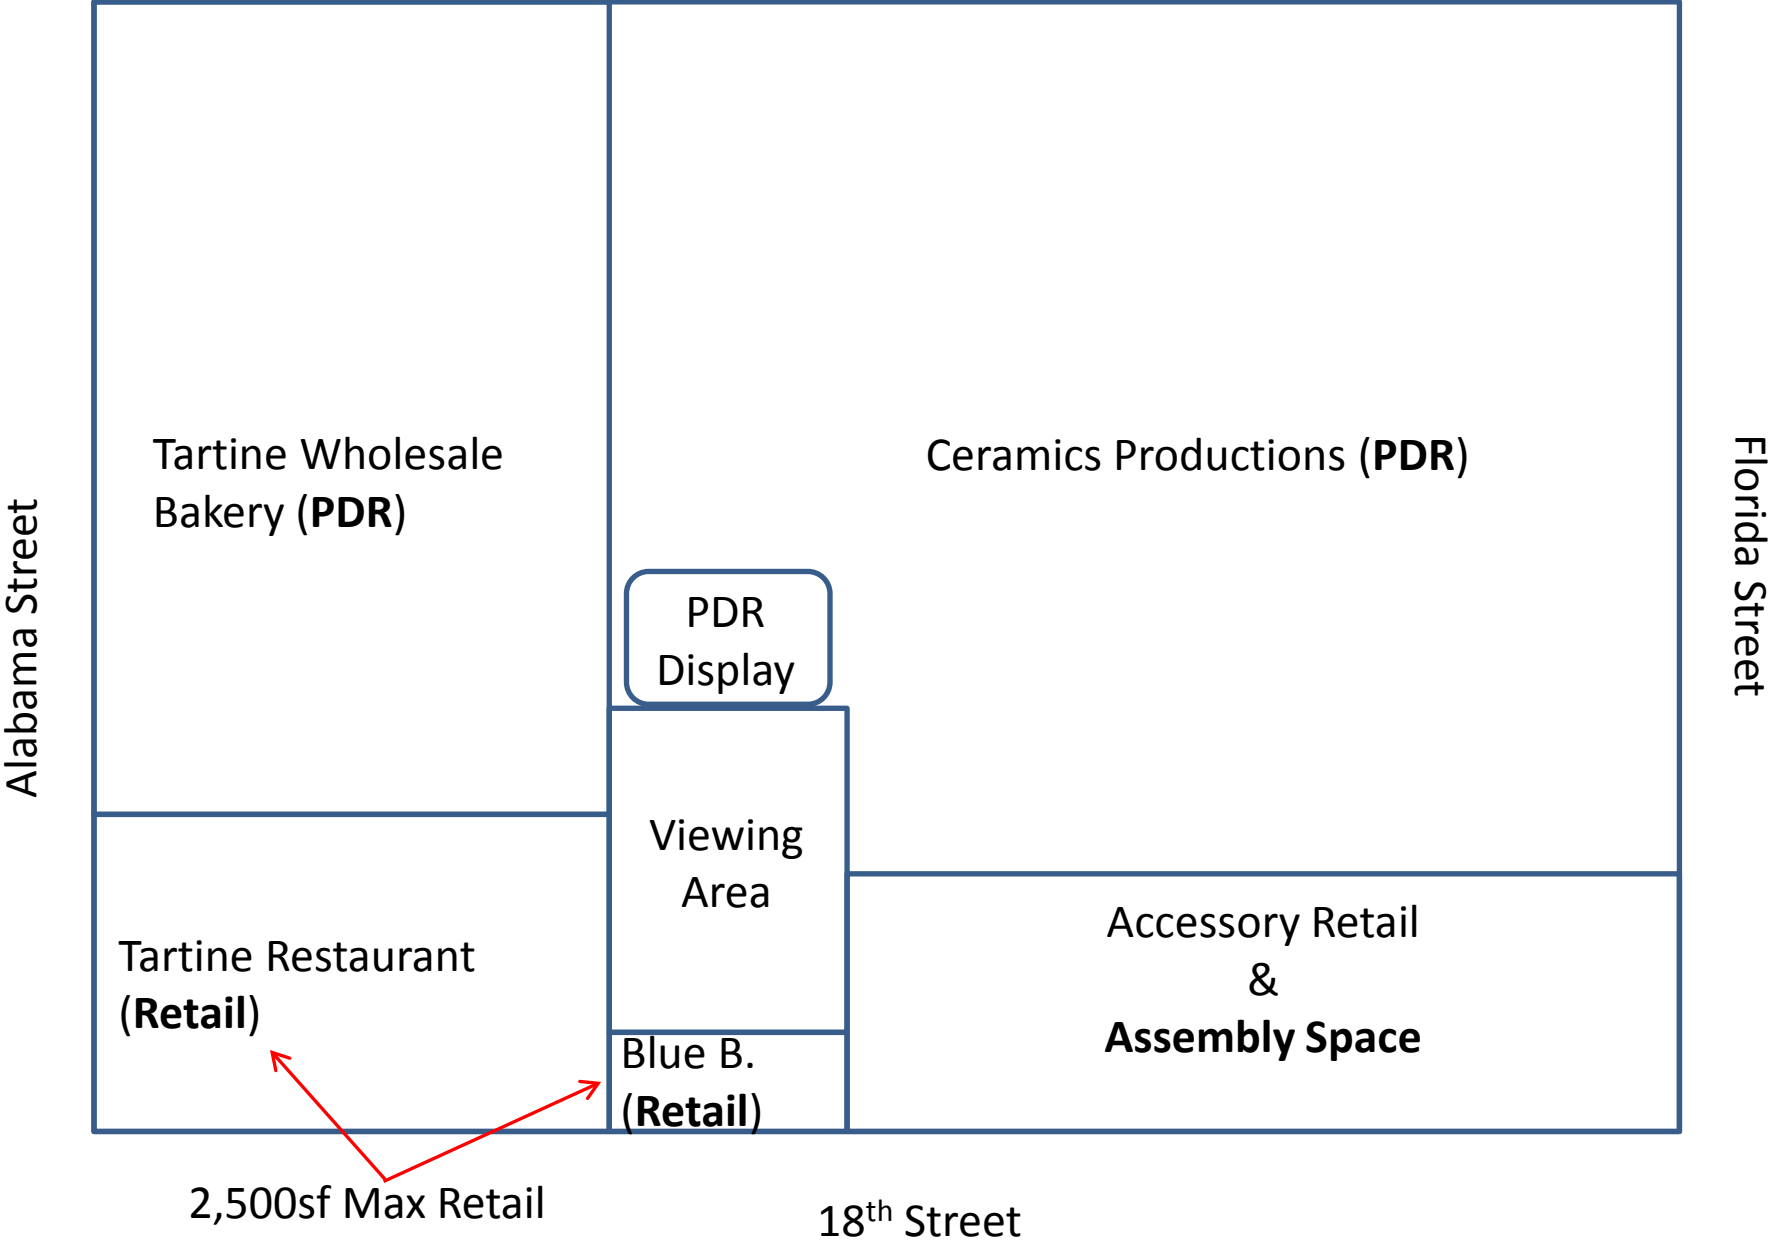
Alabama Street

Tartine Wholesale Bakery (**PDR**)

Ceramics Productions (**PDR**)

Florida Street

PDR Display

Viewing Area

Tartine Restaurant (**Retail**)

Accessory Retail & **Assembly Space**

Blue B. (**Retail**)

2,500sf Max Retail

18$^{th}$ Street